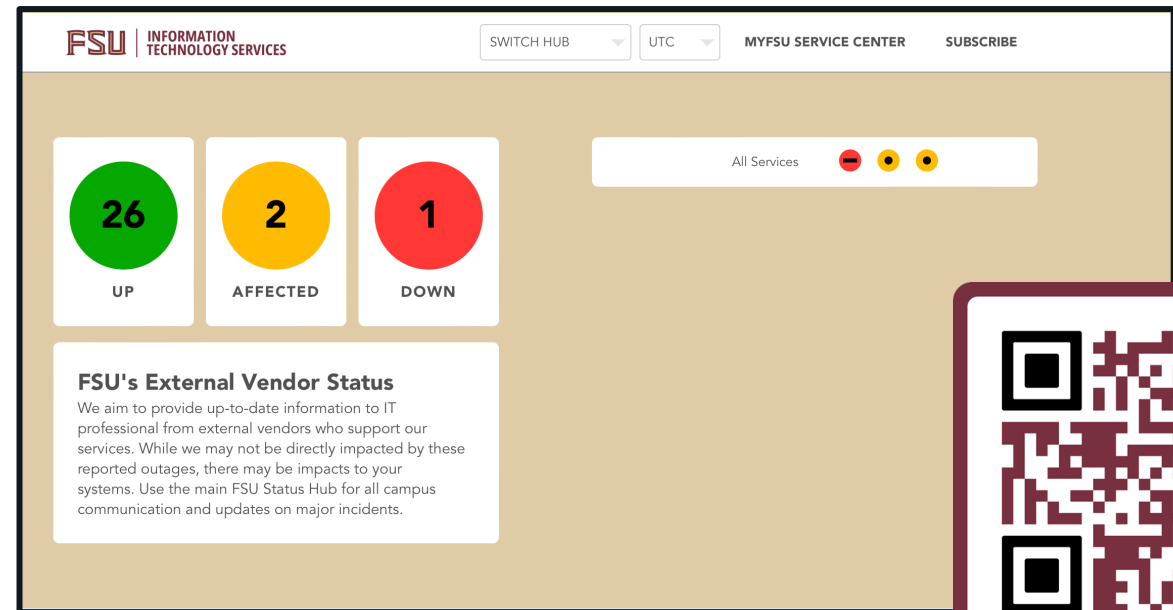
FSU | INFORMATION TECHNOLOGY SERVICES

SWITCH HUB

UTC

MYFSU SERVICE CENTER

SUBSCRIBE

26
UP

2
AFFECTED

1
DOWN

All Services

FSU's External Vendor Status

We aim to provide up-to-date information to IT professional from external vendors who support our services. While we may not be directly impacted by these reported outages, there may be impacts to your systems. Use the main FSU Status Hub for all campus communication and updates on major incidents.